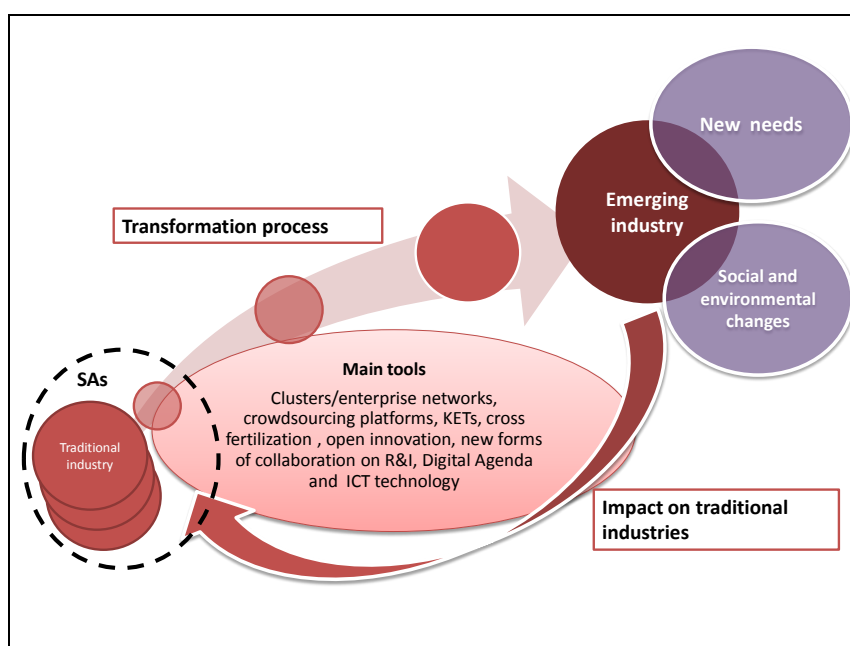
New needs

Emerging industry

Transformation process

Social and environmental changes

SAs

Traditional industry

Main tools

Clusters/enterprise networks, crowdsourcing platforms, KETs, cross fertilization , open innovation, new forms of collaboration on R&I, Digital Agenda and ICT technology

Impact on traditional industries